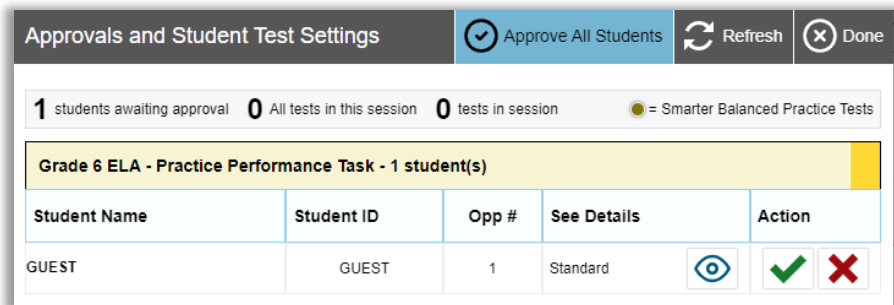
Approvals and Student Test Settings

Approve All Students

Refresh

Done

1 students awaiting approval 0 All tests in this session 0 tests in session = Smarter Balanced Practice Tests

Grade 6 ELA - Practice Performance Task - 1 student(s)

| Student Name | Student ID | Opp # | See Details | Action |
|---|---|---|---|---|
| GUEST | GUEST | 1 | Standard | |